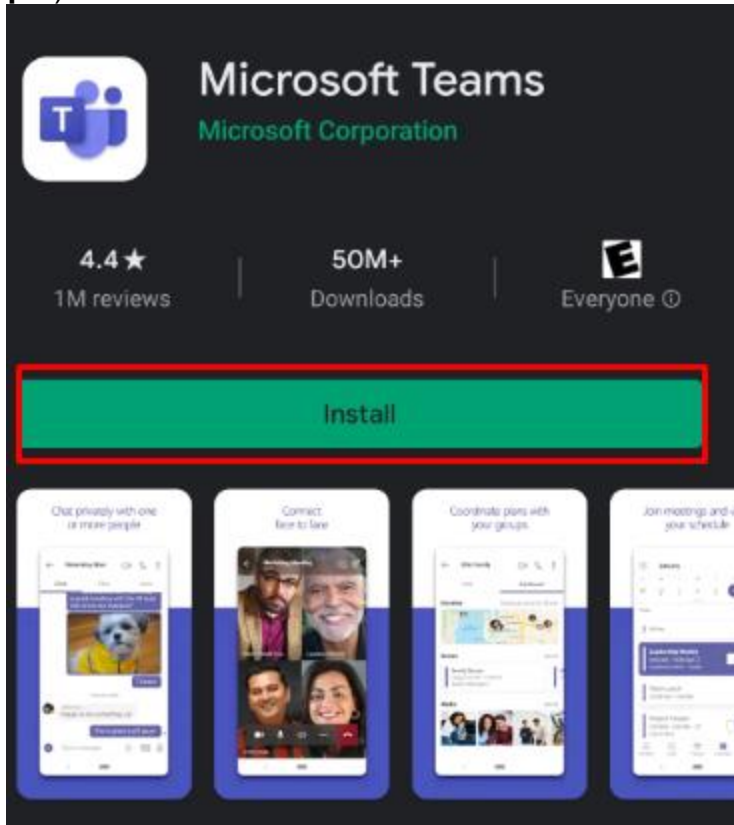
Microsoft Teams
Microsoft Corporation

4.4 ★
1M reviews

50M+
Downloads

E
Everyone ⓘ

Install

Chat privately with one or more people

Connect face to face

Coordinate plans with your groups

Join meetings and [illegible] your schedule